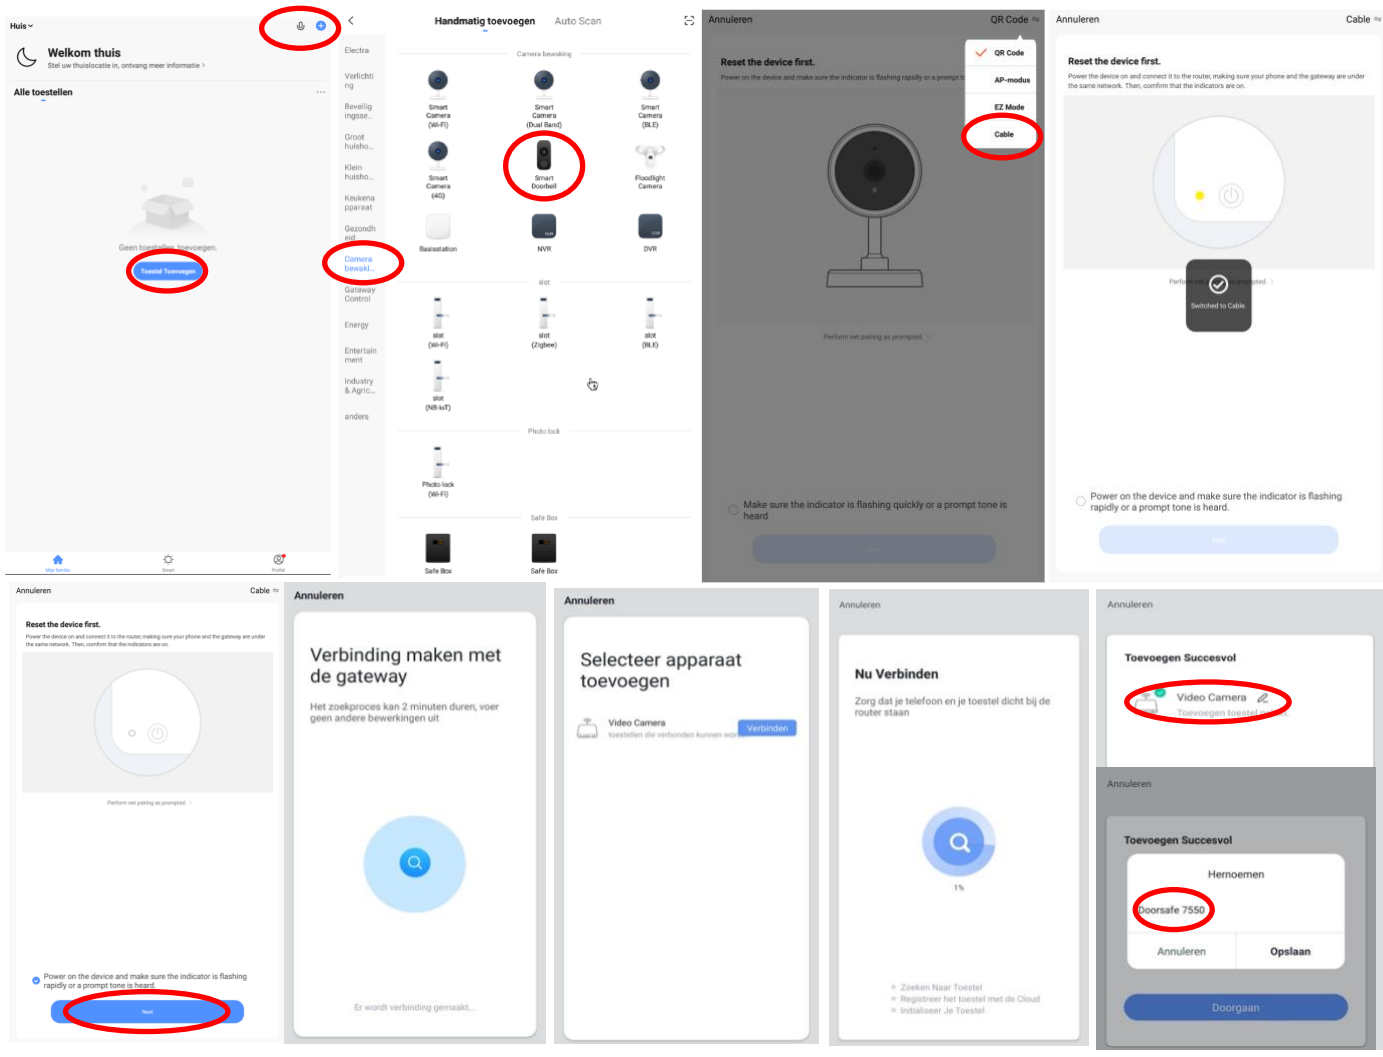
Huis

Welkom thuis
Stel uw thuislocatie in, ontvang meer informatie >

Alle toestellen

Geen toestellen, toevoegen.

Toestel Toevoegen

Mijn familie Smart Profiel

Handmatig toevoegen Auto Scan

Electra
Verlichting
Beveiliging ingsse...
Groot huisho...
Klein huisho...
Keuken apparaat
Gezondheid
Camera bewaki...
Gateway Control
Energy
Entertainment
Industry & Agric...
anders

Camera bewaking

Smart Camera (Wi-Fi)
Smart Camera (Dual Band)
Smart Camera (BLE)
Smart Camera (4G)
Smart Doorbell
Floodlight Camera
Basisstation
NVR
DVR

slot

slot (Wi-Fi)
slot (Zigbee)
slot (BLE)
slot (NB-IoT)

Photo lock

Photo lock (Wi-Fi)

Safe Box

Safe Box
Safe Box

Annuleren QR Code

QR Code
AP-modus
EZ Mode
Cable

Reset the device first.
Power on the device and make sure the indicator is flashing rapidly or a prompt t

Perform net pairing as prompted. >

Make sure the indicator is flashing quickly or a prompt tone is heard

Annuleren Cable

Reset the device first.
Power the device on and connect it to the router, making sure your phone and the gateway are under the same network. Then, confirm that the indicators are on.

Switched to Cable.

Perform net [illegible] prompted. >

Power on the device and make sure the indicator is flashing rapidly or a prompt tone is heard.

Next

Annuleren Cable

Reset the device first.
Power the device on and connect it to the router, making sure your phone and the gateway are under the same network. Then, confirm that the indicators are on.

Perform net pairing as prompted. >

Power on the device and make sure the indicator is flashing rapidly or a prompt tone is heard.

Next

Annuleren

Verbinding maken met de gateway

Het zoekproces kan 2 minuten duren, voer geen andere bewerkingen uit

Er wordt verbinding gemaakt...

Annuleren

Selecteer apparaat toevoegen

Video Camera
toestellen die verbonden kunnen wor
Verbinden

Annuleren

Nu Verbinden

Zorg dat je telefoon en je toestel dicht bij de router staan

1%

Zoeken Naar Toestel
Registreer het toestel met de Cloud
Initialiseer Je Toestel

Annuleren

Toevoegen Succesvol

Video Camera
Toevoegen toestel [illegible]

Annuleren

Toevoegen Succesvol

Hernoemen

Doorsafe 7550

Annuleren Opslaan

Doorgaan